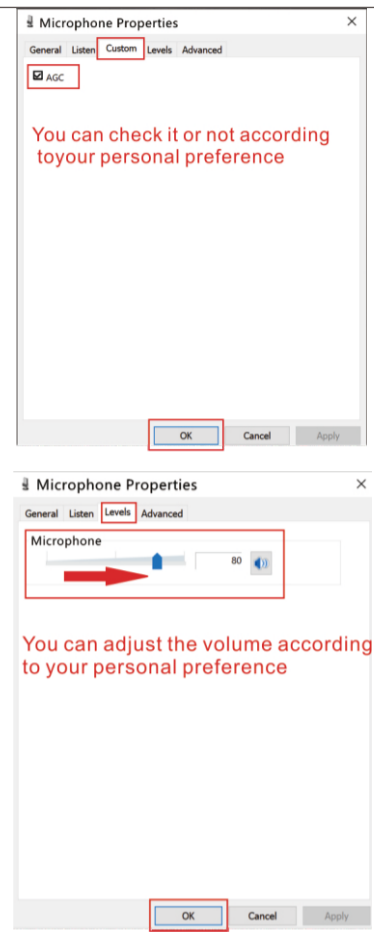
Microphone Properties ×

General Listen Custom Levels Advanced

AGC

You can check it or not according toyour personal preference

OK Cancel Apply

Microphone Properties ×

General Listen Levels Advanced

Microphone

80

You can adjust the volume according to your personal preference

OK Cancel Apply